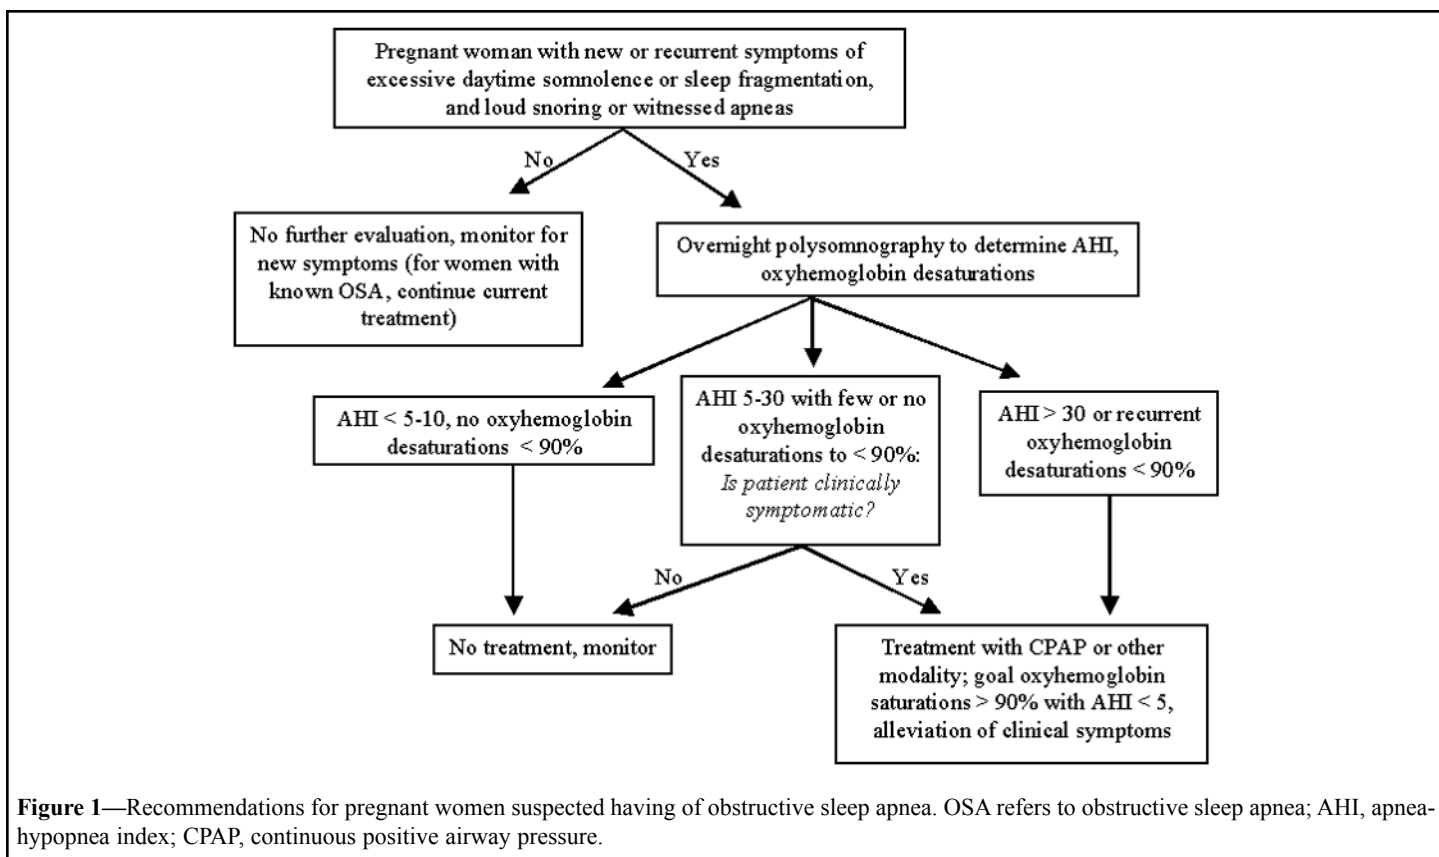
Pregnant woman with new or recurrent symptoms of excessive daytime somnolence or sleep fragmentation, and loud snoring or witnessed apneas

No

Yes

No further evaluation, monitor for new symptoms (for women with known OSA, continue current treatment)

Overnight polysomnography to determine AHI, oxyhemoglobin desaturations

AHI < 5-10, no oxyhemoglobin desaturations < 90%

AHI 5-30 with few or no oxyhemoglobin desaturations to < 90%: *Is patient clinically symptomatic?*

AHI > 30 or recurrent oxyhemoglobin desaturations < 90%

No

Yes

No treatment, monitor

Treatment with CPAP or other modality; goal oxyhemoglobin saturations > 90% with AHI < 5, alleviation of clinical symptoms

**Figure 1**—Recommendations for pregnant women suspected having of obstructive sleep apnea. OSA refers to obstructive sleep apnea; AHI, apnea-hypopnea index; CPAP, continuous positive airway pressure.